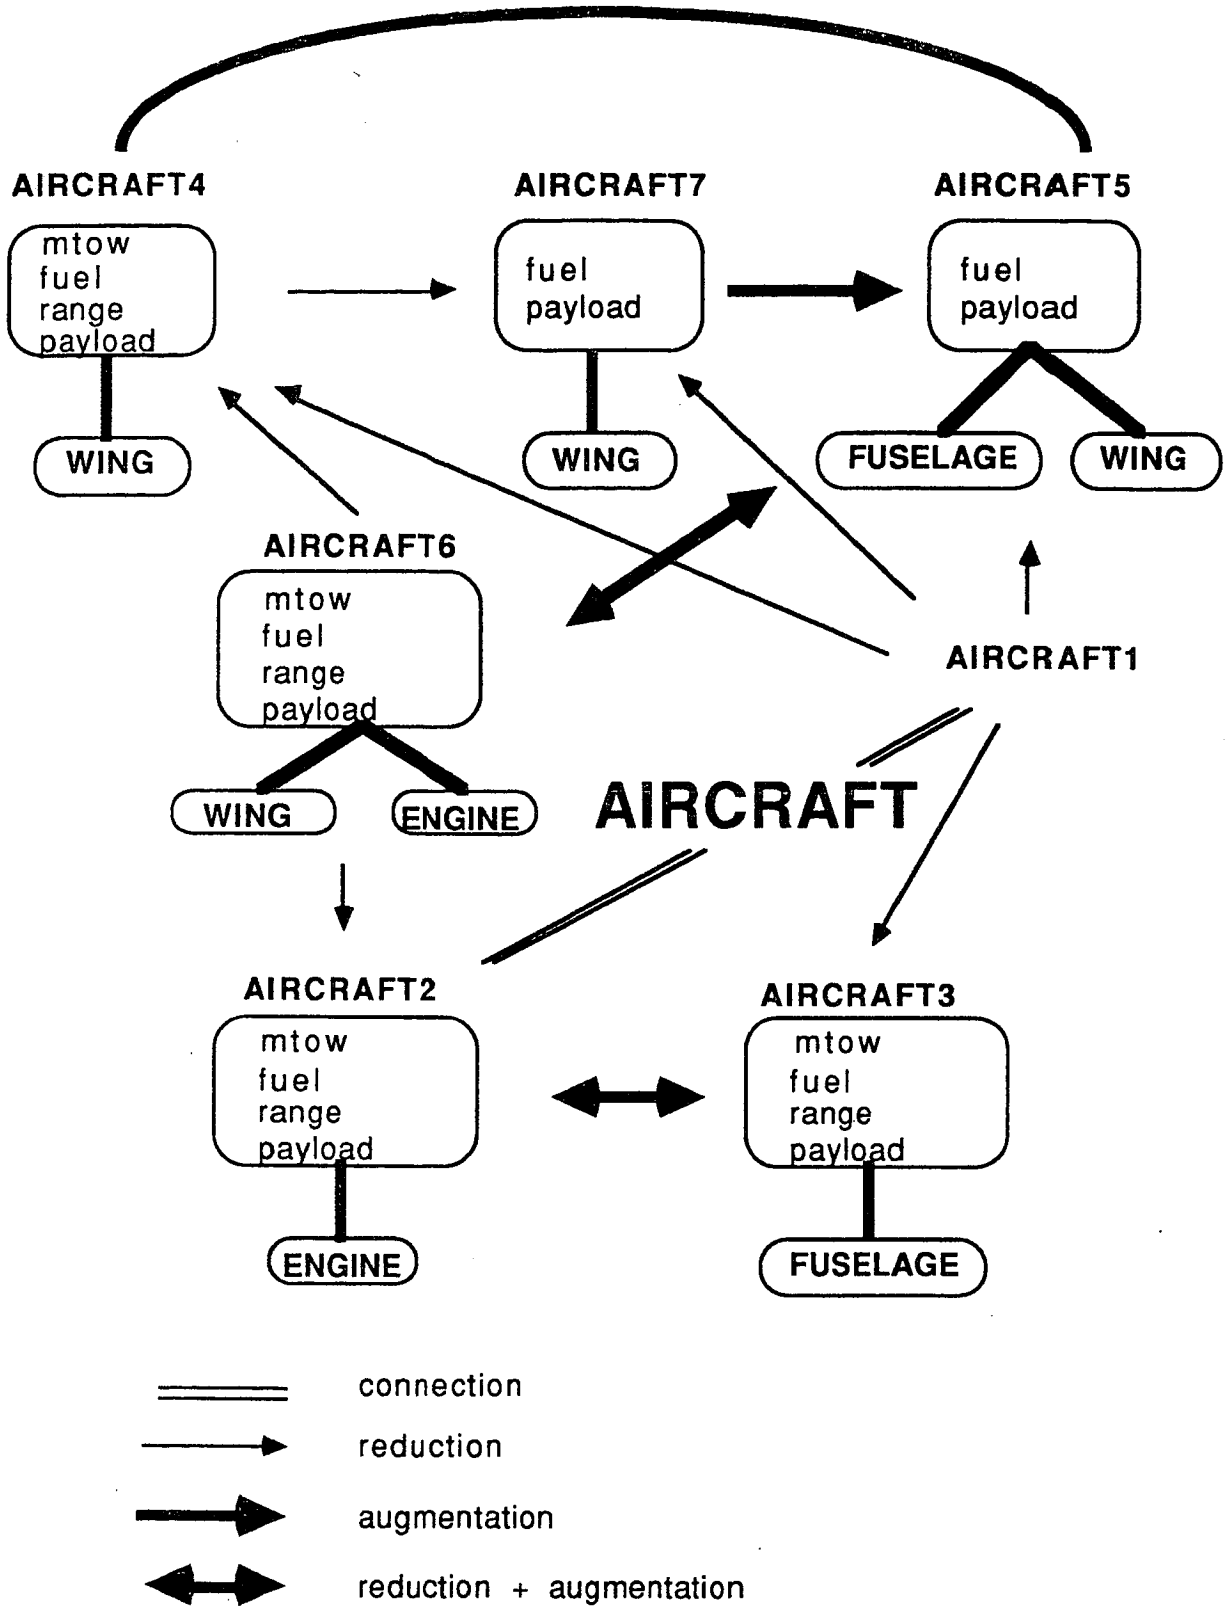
AIRCRAFT4

mtow
fuel
range
payload

WING

AIRCRAFT7

fuel
payload

WING

AIRCRAFT5

fuel
payload

FUSELAGE

WING

AIRCRAFT6

mtow
fuel
range
payload

WING

ENGINE

AIRCRAFT1

AIRCRAFT

AIRCRAFT2

mtow
fuel
range
payload

ENGINE

AIRCRAFT3

mtow
fuel
range
payload

FUSELAGE

connection

reduction

augmentation

reduction + augmentation